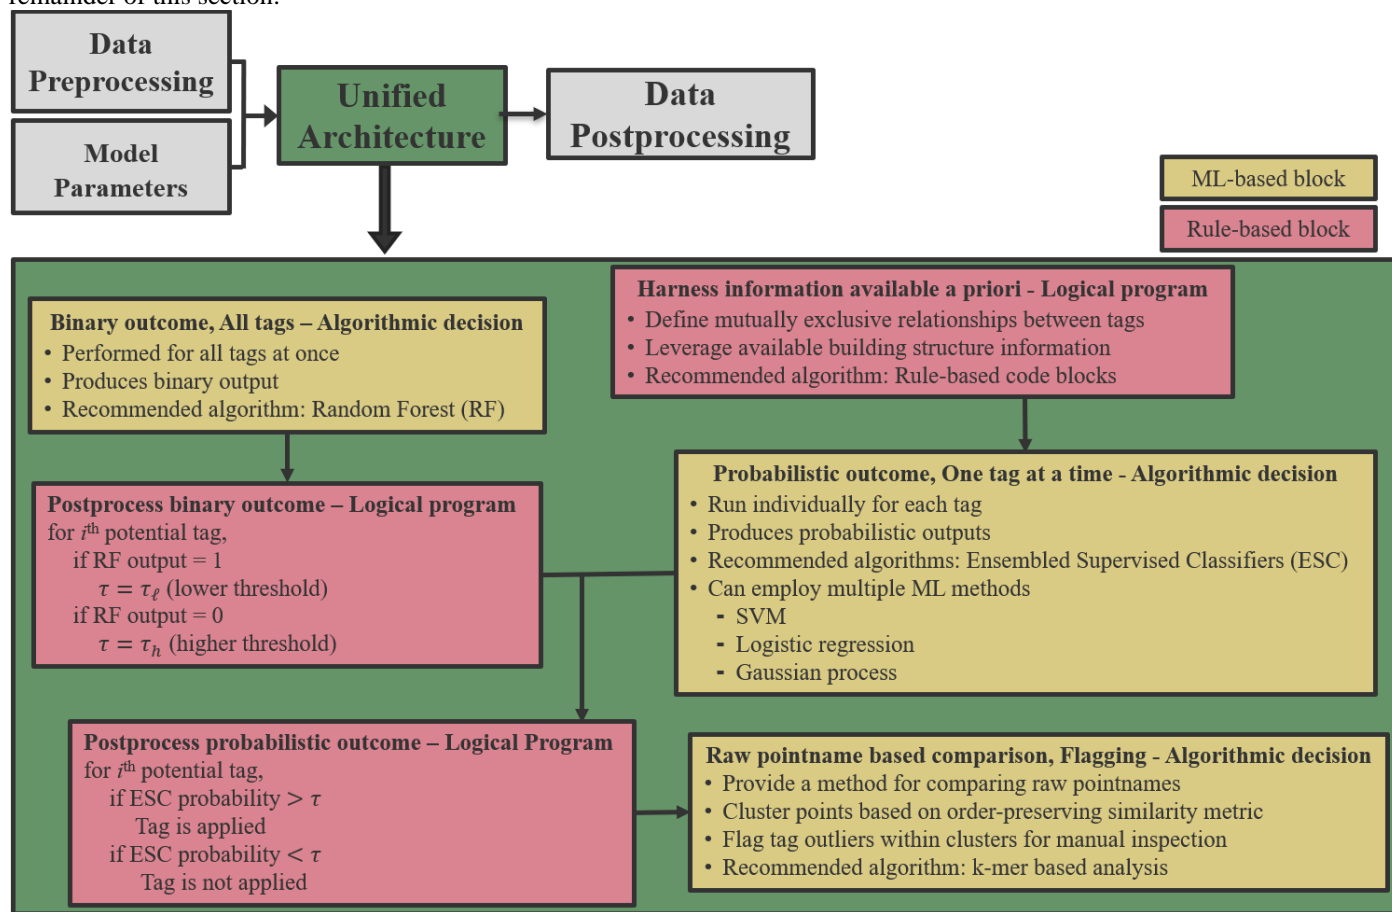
Data Preprocessing

Model Parameters

Unified Architecture

Data Postprocessing

ML-based block

Rule-based block

Binary outcome, All tags – Algorithmic decision
• Performed for all tags at once
• Produces binary output
• Recommended algorithm: Random Forest (RF)

Harness information available a priori - Logical program
• Define mutually exclusive relationships between tags
• Leverage available building structure information
• Recommended algorithm: Rule-based code blocks

Postprocess binary outcome – Logical program
for $i^{th}$ potential tag,
if RF output = 1
$\tau = \tau_\ell$ (lower threshold)
if RF output = 0
$\tau = \tau_h$ (higher threshold)

Probabilistic outcome, One tag at a time - Algorithmic decision
• Run individually for each tag
• Produces probabilistic outputs
• Recommended algorithms: Ensembled Supervised Classifiers (ESC)
• Can employ multiple ML methods
- SVM
- Logistic regression
- Gaussian process

Postprocess probabilistic outcome – Logical Program
for $i^{th}$ potential tag,
if ESC probability $> \tau$
Tag is applied
if ESC probability $< \tau$
Tag is not applied

Raw pointname based comparison, Flagging - Algorithmic decision
• Provide a method for comparing raw pointnames
• Cluster points based on order-preserving similarity metric
• Flag tag outliers within clusters for manual inspection
• Recommended algorithm: k-mer based analysis